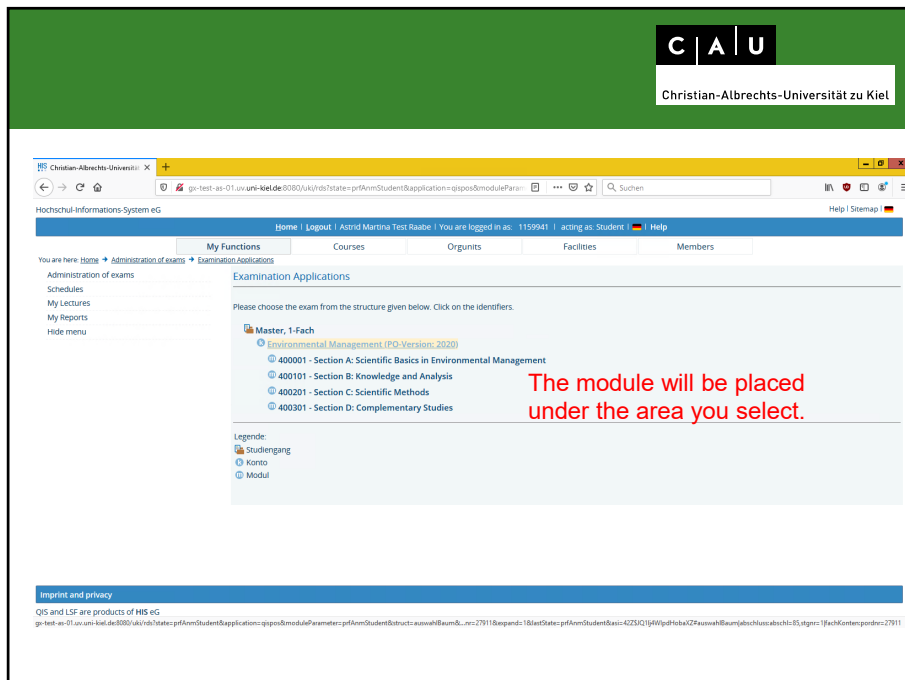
C A U
Christian-Albrechts-Universität zu Kiel

Christian-Albrechts-Universitä ×

gx-test-as-01.uv.uni-kiel.de:8080/uki/rds?state=prfAnmStudent&application=qispos&moduleParam

Suchen

Hochschul-Informations-System eG

Help | Sitemap |

Home | Logout | Astrid Martina Test Raabe | You are logged in as: 1159941 | acting as: Student | | Help

My Functions | Courses | Orgunits | Facilities | Members

You are here: Home → Administration of exams → Examination Applications

Administration of exams
Schedules
My Lectures
My Reports
Hide menu

Examination Applications

Please choose the exam from the structure given below. Click on the identifiers.

Master, 1-Fach
Environmental Management (PO-Version: 2020)
400001 - Section A: Scientific Basics in Environmental Management
400101 - Section B: Knowledge and Analysis
400201 - Section C: Scientific Methods
400301 - Section D: Complementary Studies

The module will be placed under the area you select.

Legende:
Studiengang
Konto
Modul

Imprint and privacy

QIS and LSF are products of HIS eG

gx-test-as-01.uv.uni-kiel.de:8080/uki/rds?state=prfAnmStudent&application=qispos&moduleParameter=prfAnmStudent&struct=auswahlBaum&...nr=27911&expand=1&lastState=prfAnmStudent&asi=42ZSJQ1lj4WlpdHobaXZ#auswahlBaum|abschluss:abschl=85,stgnr=1|fachKonten:pordnr=27911